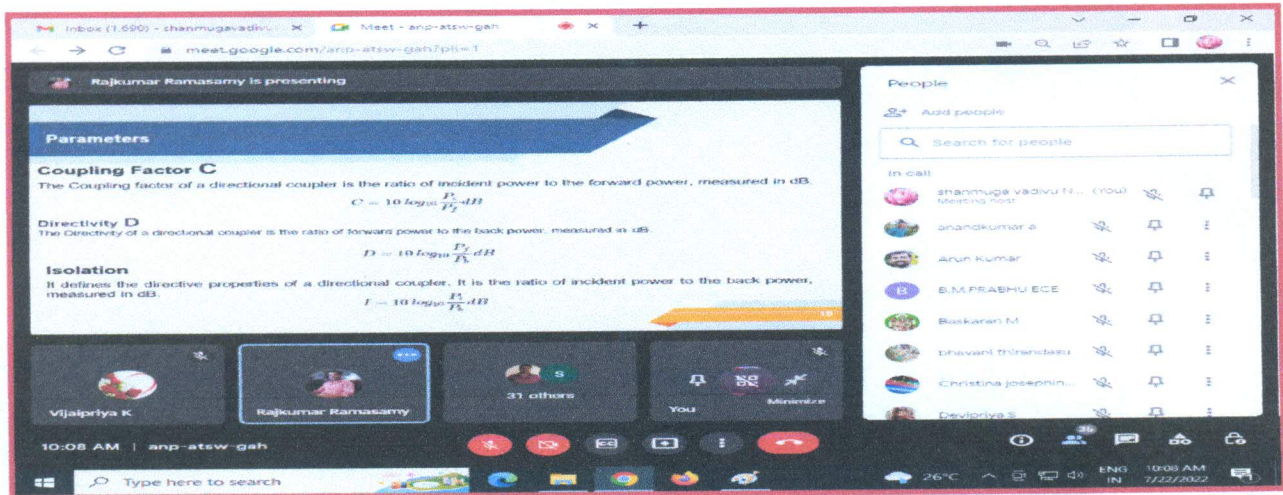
Inbox (1,690) - shanmugavadiv... ×
Meet - anp-atsw-gah ×
+
meet.google.com/anp-atsw-gah?pli=1

Rajkumar Ramasamy is presenting

Parameters

Coupling Factor C
The Coupling factor of a directional coupler is the ratio of incident power to the forward power, measured in dB.
$C = 10\log_{10}\frac{P_i}{P_f} dB$

Directivity D
The Directivity of a directional coupler is the ratio of forward power to the back power, measured in dB.
$D = 10\log_{10}\frac{P_f}{P_b} dB$

Isolation
It defines the directive properties of a directional coupler. It is the ratio of incident power to the back power, measured in dB.
$I = 10\log_{10}\frac{P_i}{P_b} dB$

19

Vijaipriya K
Rajkumar Ramasamy
31 others
You
Minimize

People
Add people
Search for people
In call
shanmuga vadivu N... (You)
Meeting host
anandkumar a
Arun Kumar
B.M.PRABHU ECE
Baskaran M
bhavani thirandasu
Christina josephin...
Devipriya S

10:08 AM | anp-atsw-gah
36

Type here to search
26°C
ENG IN
10:08 AM
7/22/2022